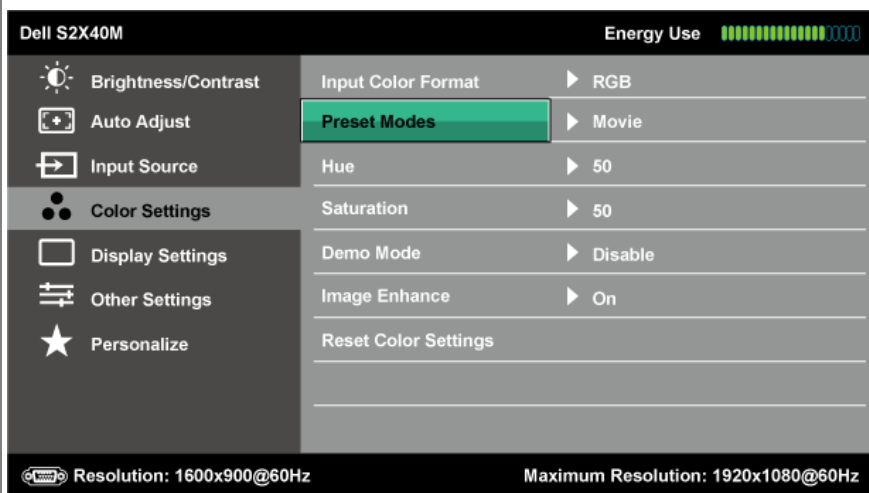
Dell S2X40M

Energy Use

Brightness/Contrast
Auto Adjust
Input Source
Color Settings
Display Settings
Other Settings
Personalize

| | |
|---|---|
| Input Color Format | RGB |
| Preset Modes | Movie |
| Hue | 50 |
| Saturation | 50 |
| Demo Mode | Disable |
| Image Enhance | On |
| Reset Color Settings | |

Resolution: 1600x900@60Hz

Maximum Resolution: 1920x1080@60Hz